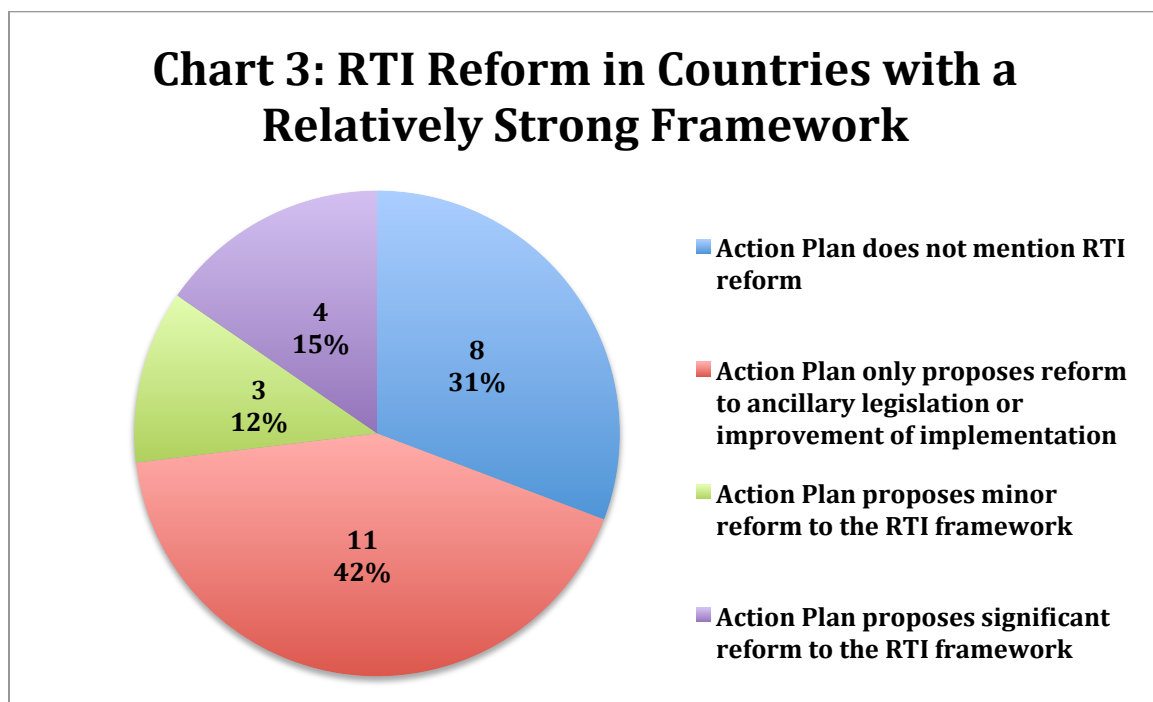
Chart 3: RTI Reform in Countries with a Relatively Strong Framework

4
15%

8
31%

3
12%

11
42%

Action Plan does not mention RTI reform

Action Plan only proposes reform to ancillary legislation or improvement of implementation

Action Plan proposes minor reform to the RTI framework

Action Plan proposes significant reform to the RTI framework